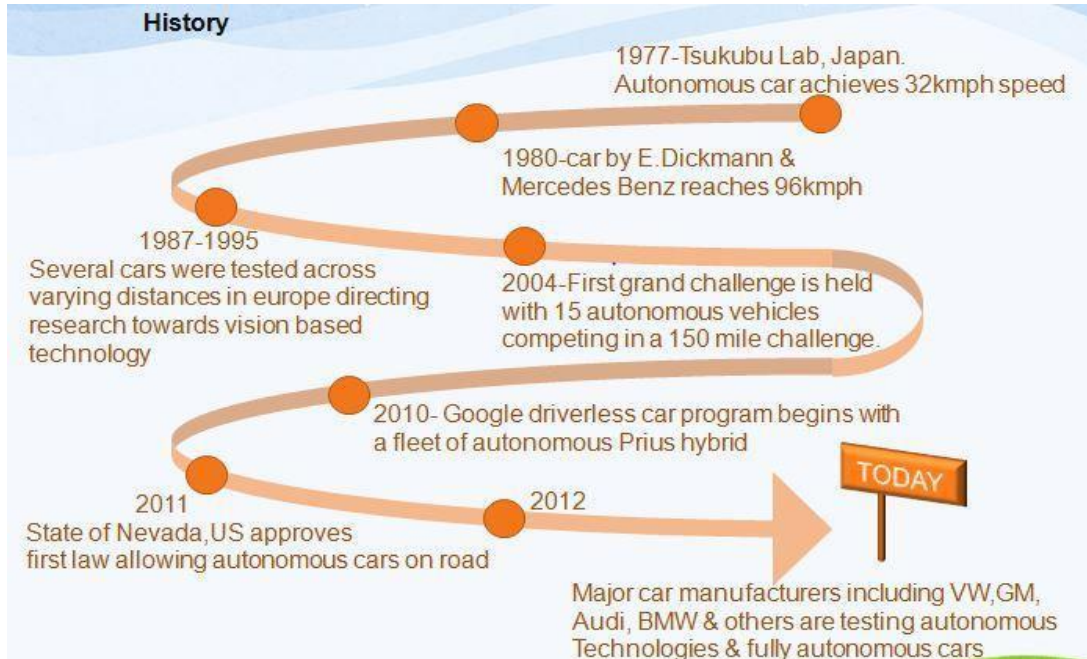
History

1977-Tsukubu Lab, Japan. Autonomous car achieves 32kmph speed

1980-car by E.Dickmann & Mercedes Benz reaches 96kmph

1987-1995
Several cars were tested across varying distances in europe directing research towards vision based technology

2004-First grand challenge is held with 15 autonomous vehicles competing in a 150 mile challenge.

2010- Google driverless car program begins with a fleet of autonomous Prius hybrid

TODAY

2011
State of Nevada,US approves first law allowing autonomous cars on road

2012

Major car manufacturers including VW,GM, Audi, BMW & others are testing autonomous Technologies & fully autonomous cars